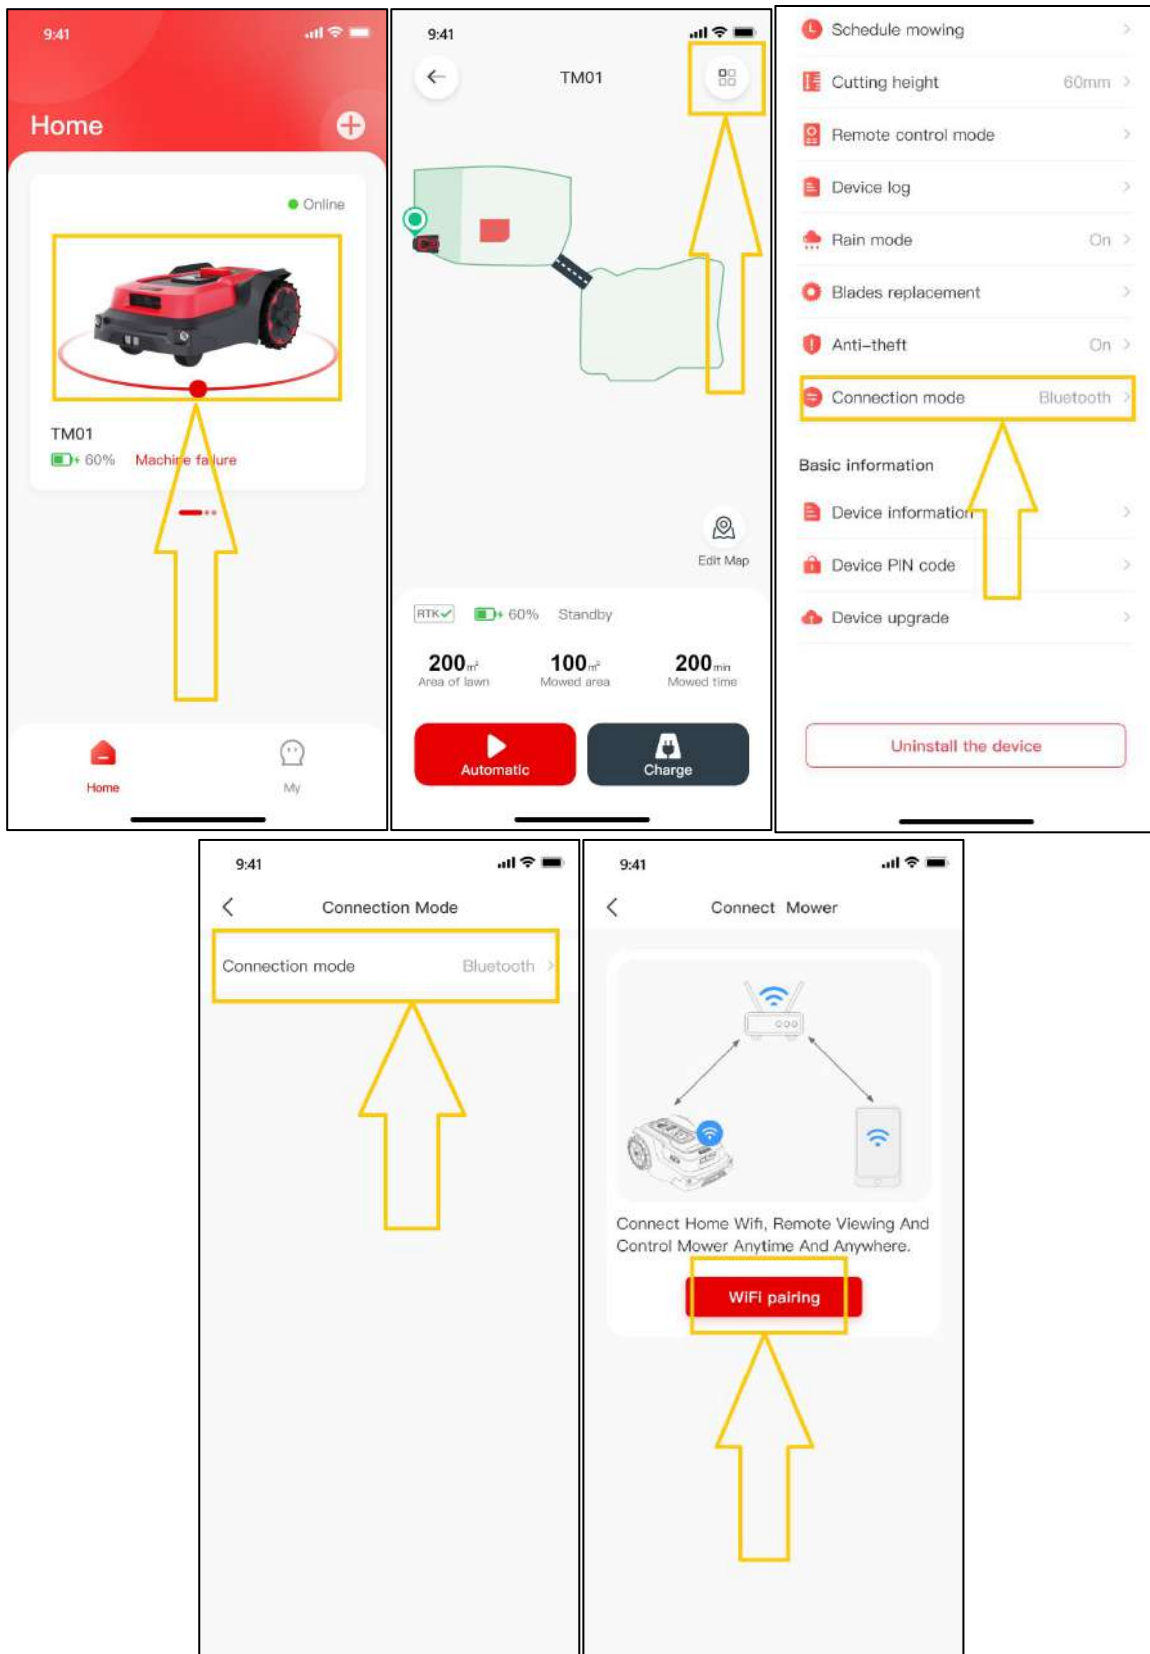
9:41

Home

Online

TM01

60% Machine failure

Home My

9:41

TM01

Edit Map

RTK 60% Standby

200㎡ Area of lawn

100㎡ Mowed area

200min Mowed time

Automatic

Charge

Schedule mowing

Cutting height 60mm

Remote control mode

Device log

Rain mode On

Blades replacement

Anti–theft On

Connection mode Bluetooth

Basic information

Device information

Device PIN code

Device upgrade

Uninstall the device

9:41

Connection Mode

Connection mode Bluetooth

9:41

Connect Mower

Connect Home Wifi, Remote Viewing And Control Mower Anytime And Anywhere.

WiFi pairing